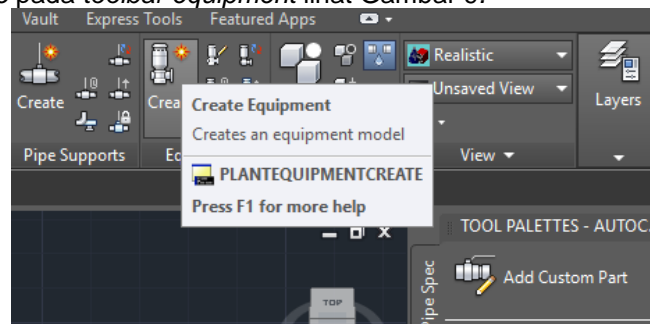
s pada toolbar equipment lihat Gambar 6.

Vault Express Tools Featured Apps

Create

Crea

Realistic

Unsaved View

Layers

Pipe Supports

E

View

Create Equipment

Creates an equipment model

PLANTEQUIPMENTCREATE

Press F1 for more help

TOOL PALETTES - AUTOCA

Pipe Spec

Add Custom Part

TOP